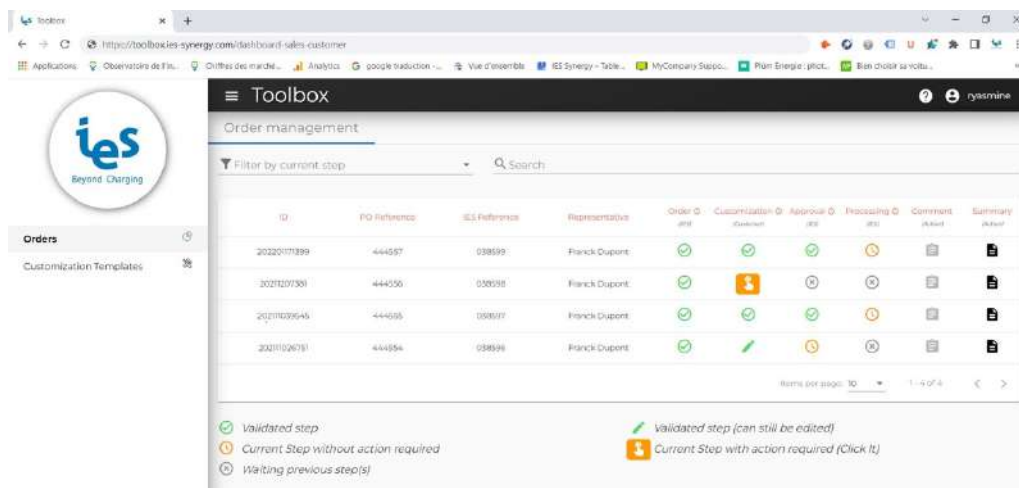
Toolbox ×  +

https://toolbox.ies-synergy.com/dashboard-sales-customer

Applications  Observatoire de l'in...  Chiffres des marché...  Analytics  google traduction -...  Vue d'ensemble  IES Synergy - Table...  MyCompany Suppo...  Prix Energie : pilot...  Bien choisir sa voitu...

ies
Beyond Charging

Orders
Customization Templates

≡ Toolbox

ryasmine

Order management

Filter by current step

Search

| ID | PO Reference | IES Reference | Representative | Order | Customization | Approval | Processing | Comment | Summary |
|---|---|---|---|---|---|---|---|---|---|
| 202201171399 | 444557 | 038599 | Franck Dupont | | | | | | |
| 202112071381 | 444556 | 038598 | Franck Dupont | | | | | | |
| 202111031645 | 444555 | 038597 | Franck Dupont | | | | | | |
| 202111026751 | 444554 | 038596 | Franck Dupont | | | | | | |

Items per page: 10   1 - 4 of 4

Validated step
Current Step without action required
Waiting previous step(s)
Validated step (can still be edited)
Current Step with action required (Click It)